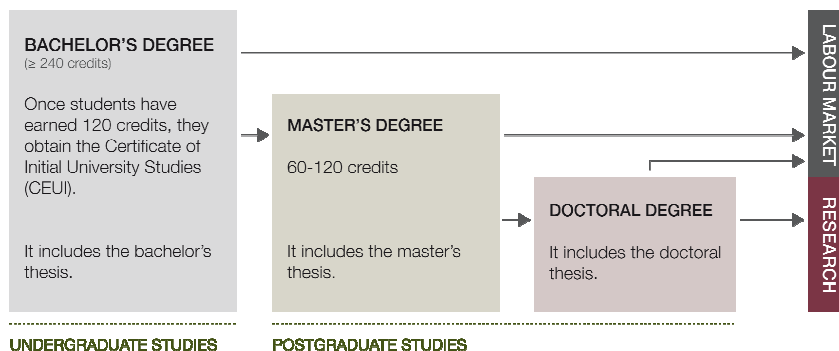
BACHELOR'S DEGREE
(≥ 240 credits)

Once students have earned 120 credits, they obtain the Certificate of Initial University Studies (CEUI).

It includes the bachelor's thesis.

MASTER'S DEGREE

60-120 credits

It includes the master's thesis.

DOCTORAL DEGREE

It includes the doctoral thesis.

LABOUR MARKET

RESEARCH

UNDERGRADUATE STUDIES

POSTGRADUATE STUDIES